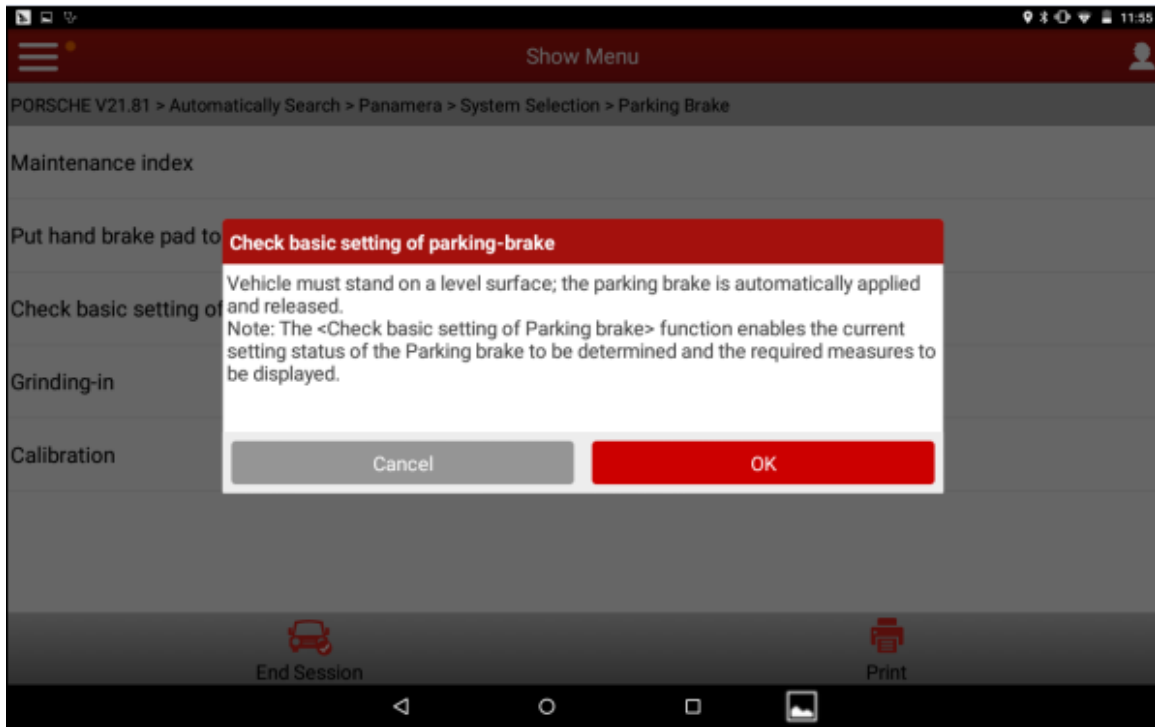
11:55

Show Menu

PORSCHE V21.81 > Automatically Search > Panamera > System Selection > Parking Brake

Maintenance index

Put hand brake pad to

Check basic setting of

Grinding-in

Calibration

Check basic setting of parking-brake

Vehicle must stand on a level surface; the parking brake is automatically applied and released.
Note: The <Check basic setting of Parking brake> function enables the current setting status of the Parking brake to be determined and the required measures to be displayed.

Cancel

OK

End Session

Print